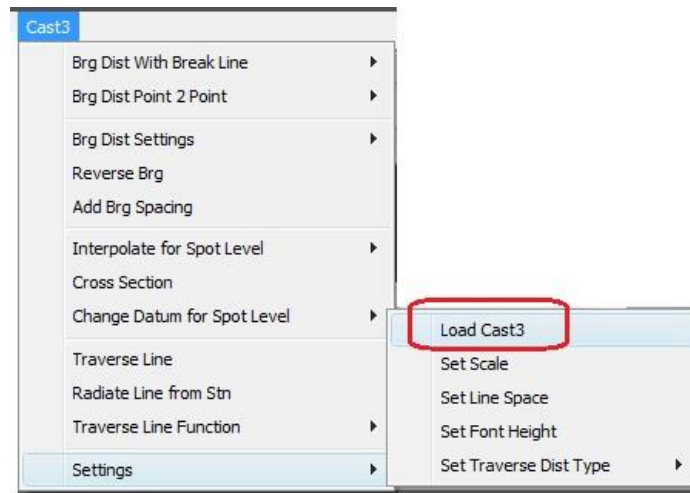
Cast3

Brg Dist With Break Line
Brg Dist Point 2 Point
Brg Dist Settings
Reverse Brg
Add Brg Spacing
Interpolate for Spot Level
Cross Section
Change Datum for Spot Level
Traverse Line
Radiate Line from Stn
Traverse Line Function
Settings

Load Cast3
Set Scale
Set Line Space
Set Font Height
Set Traverse Dist Type